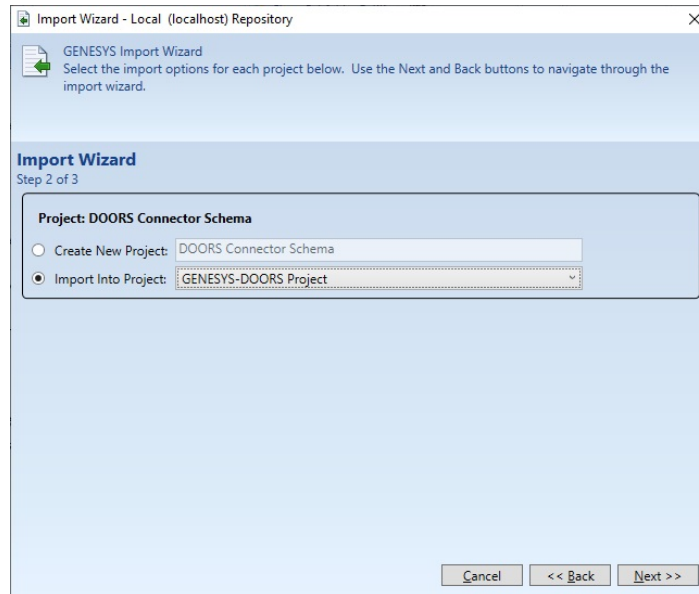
Import Wizard - Local (localhost) Repository

GENESYS Import Wizard
Select the import options for each project below. Use the Next and Back buttons to navigate through the import wizard.

Import Wizard
Step 2 of 3

Project: DOORS Connector Schema

Create New Project: DOORS Connector Schema

Import Into Project: GENESYS-DOORS Project

Cancel
<< Back
Next >>